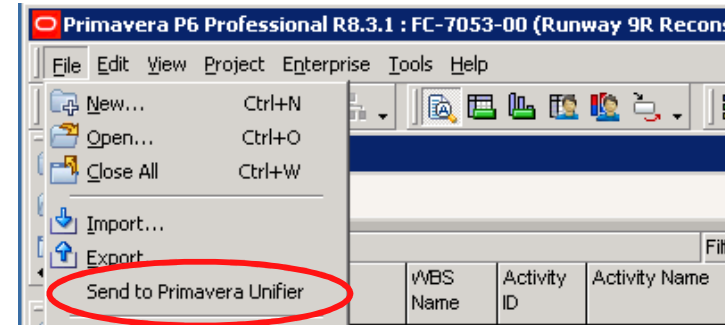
Primavera P6 Professional R8.3.1 : FC-7053-00 (Runway 9R Recons

File Edit View Project Enterprise Tools Help

New... Ctrl+N
Open... Ctrl+O
Close All Ctrl+W
Import...
Export...
Send to Primavera Unifier

Fil

WBS Name
Activity ID
Activity Name